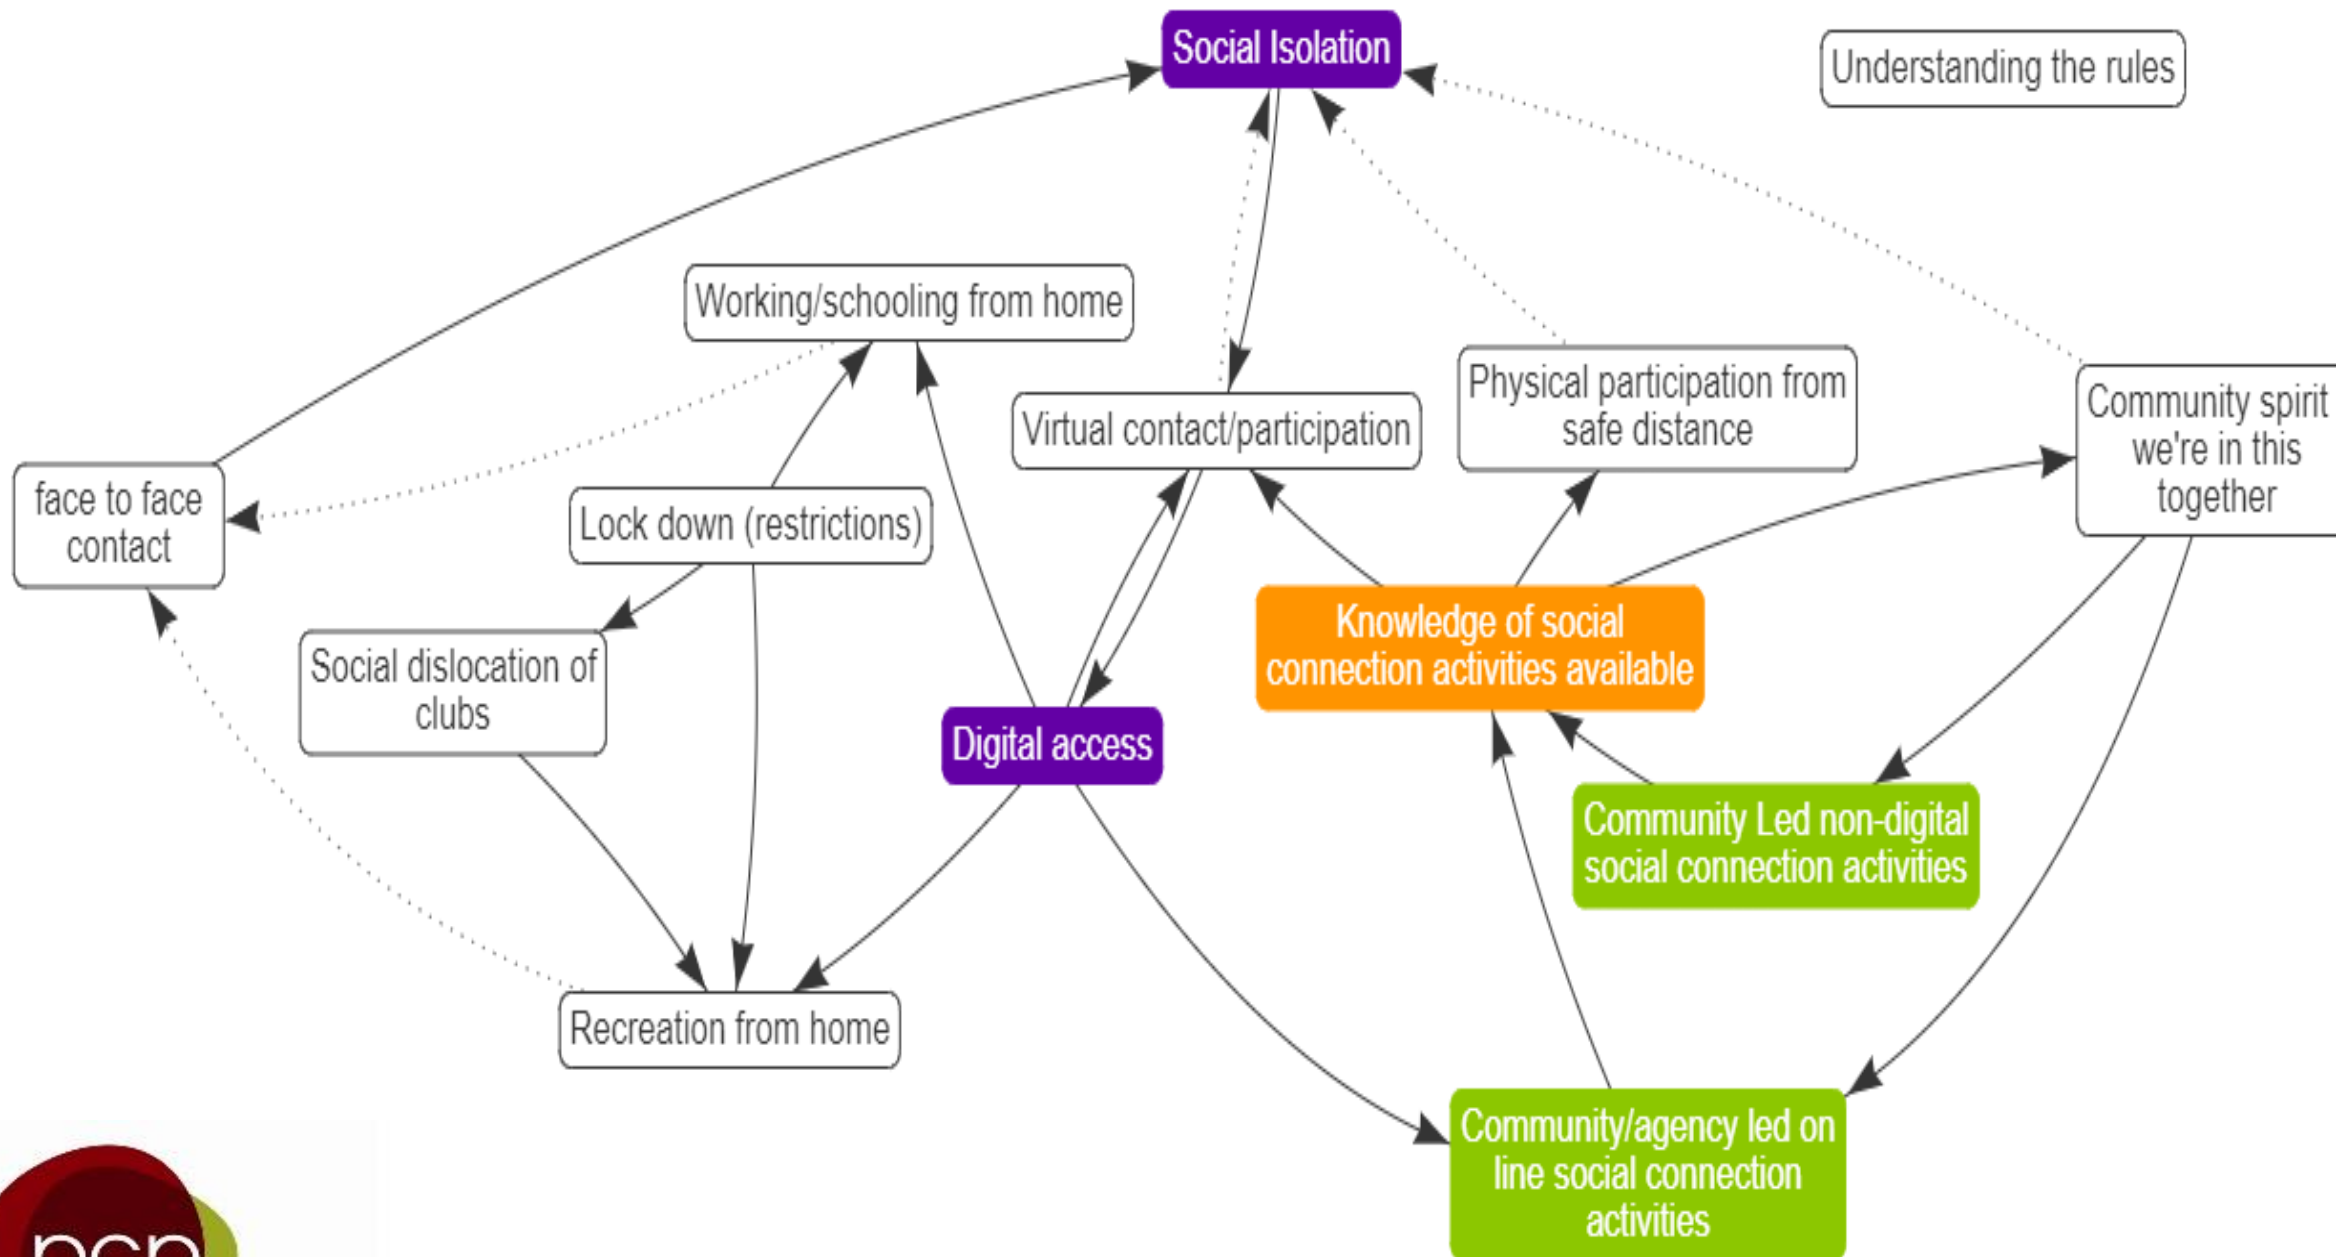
Social Isolation

Understanding the rules

Working/schooling from home

Virtual contact/participation

Physical participation from safe distance

Community spirit we're in this together

face to face contact

Lock down (restrictions)

Social dislocation of clubs

Digital access

Knowledge of social connection activities available

Community Led non-digital social connection activities

Recreation from home

Community/agency led on line social connection activities

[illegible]